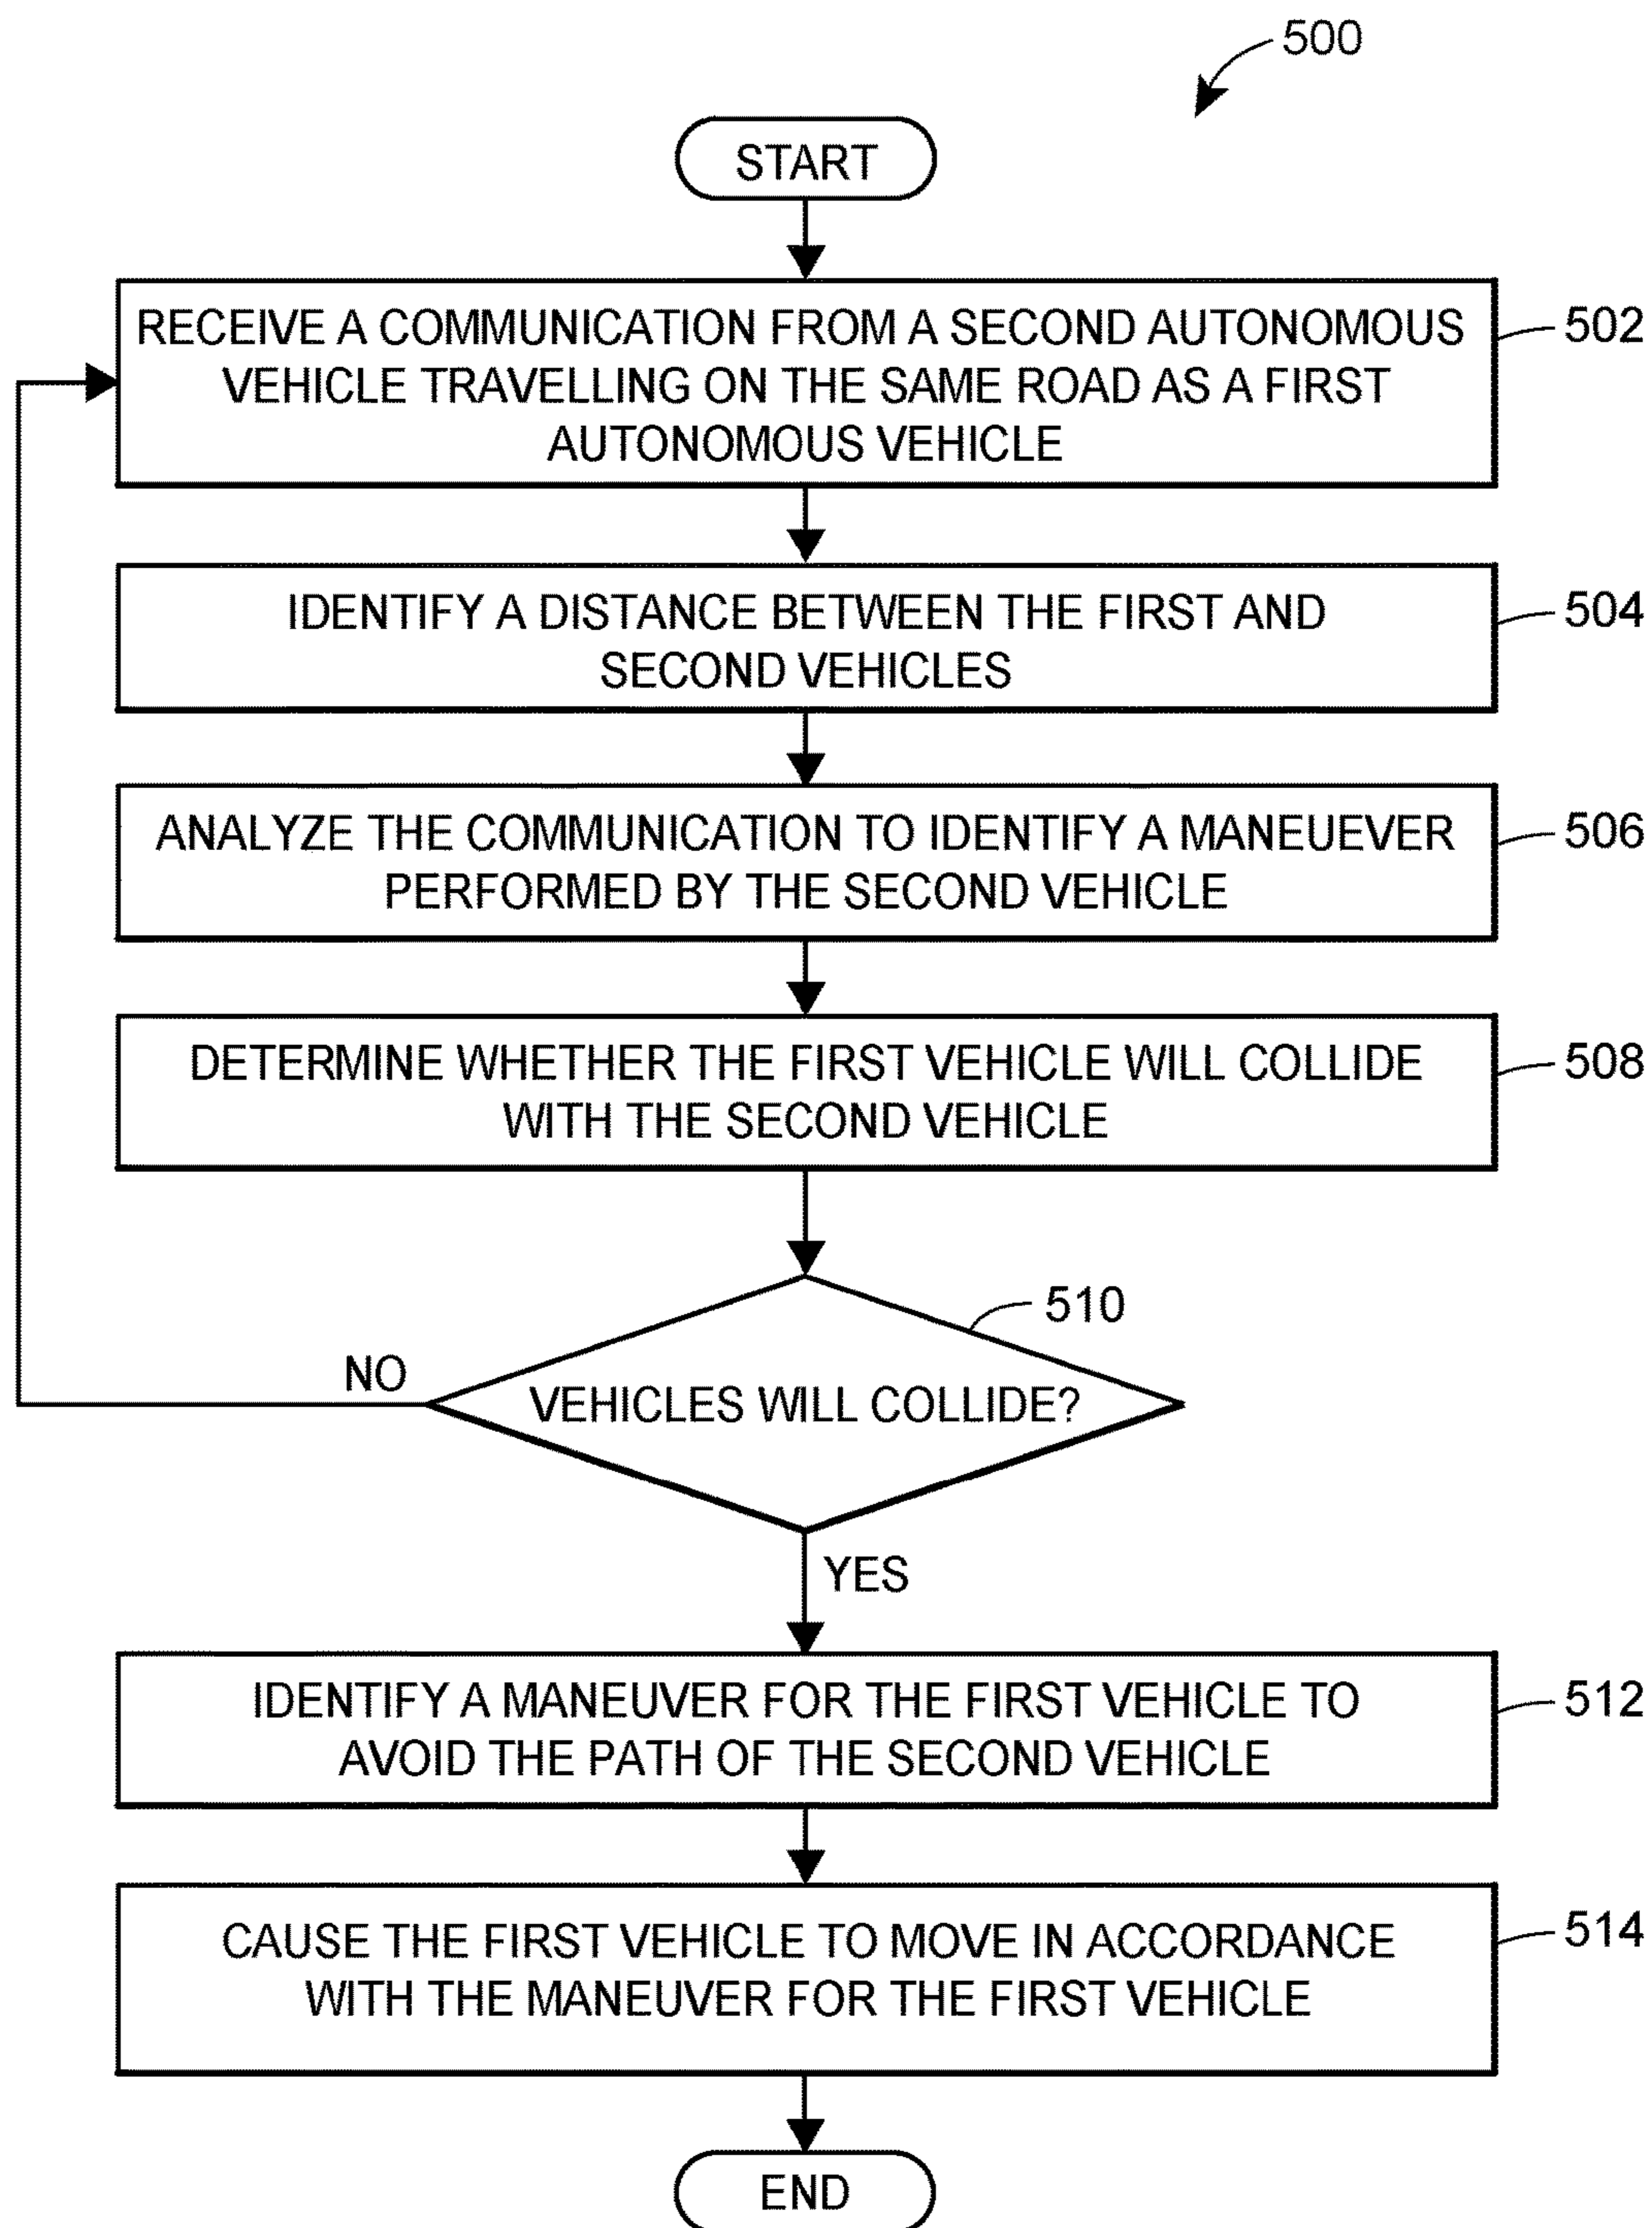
500

START

RECEIVE A COMMUNICATION FROM A SECOND AUTONOMOUS VEHICLE TRAVELLING ON THE SAME ROAD AS A FIRST AUTONOMOUS VEHICLE

502

IDENTIFY A DISTANCE BETWEEN THE FIRST AND SECOND VEHICLES

504

ANALYZE THE COMMUNICATION TO IDENTIFY A MANEUEVER PERFORMED BY THE SECOND VEHICLE

506

DETERMINE WHETHER THE FIRST VEHICLE WILL COLLIDE WITH THE SECOND VEHICLE

508

510

NO

VEHICLES WILL COLLIDE?

YES

IDENTIFY A MANEUVER FOR THE FIRST VEHICLE TO AVOID THE PATH OF THE SECOND VEHICLE

512

CAUSE THE FIRST VEHICLE TO MOVE IN ACCORDANCE WITH THE MANEUVER FOR THE FIRST VEHICLE

514

END